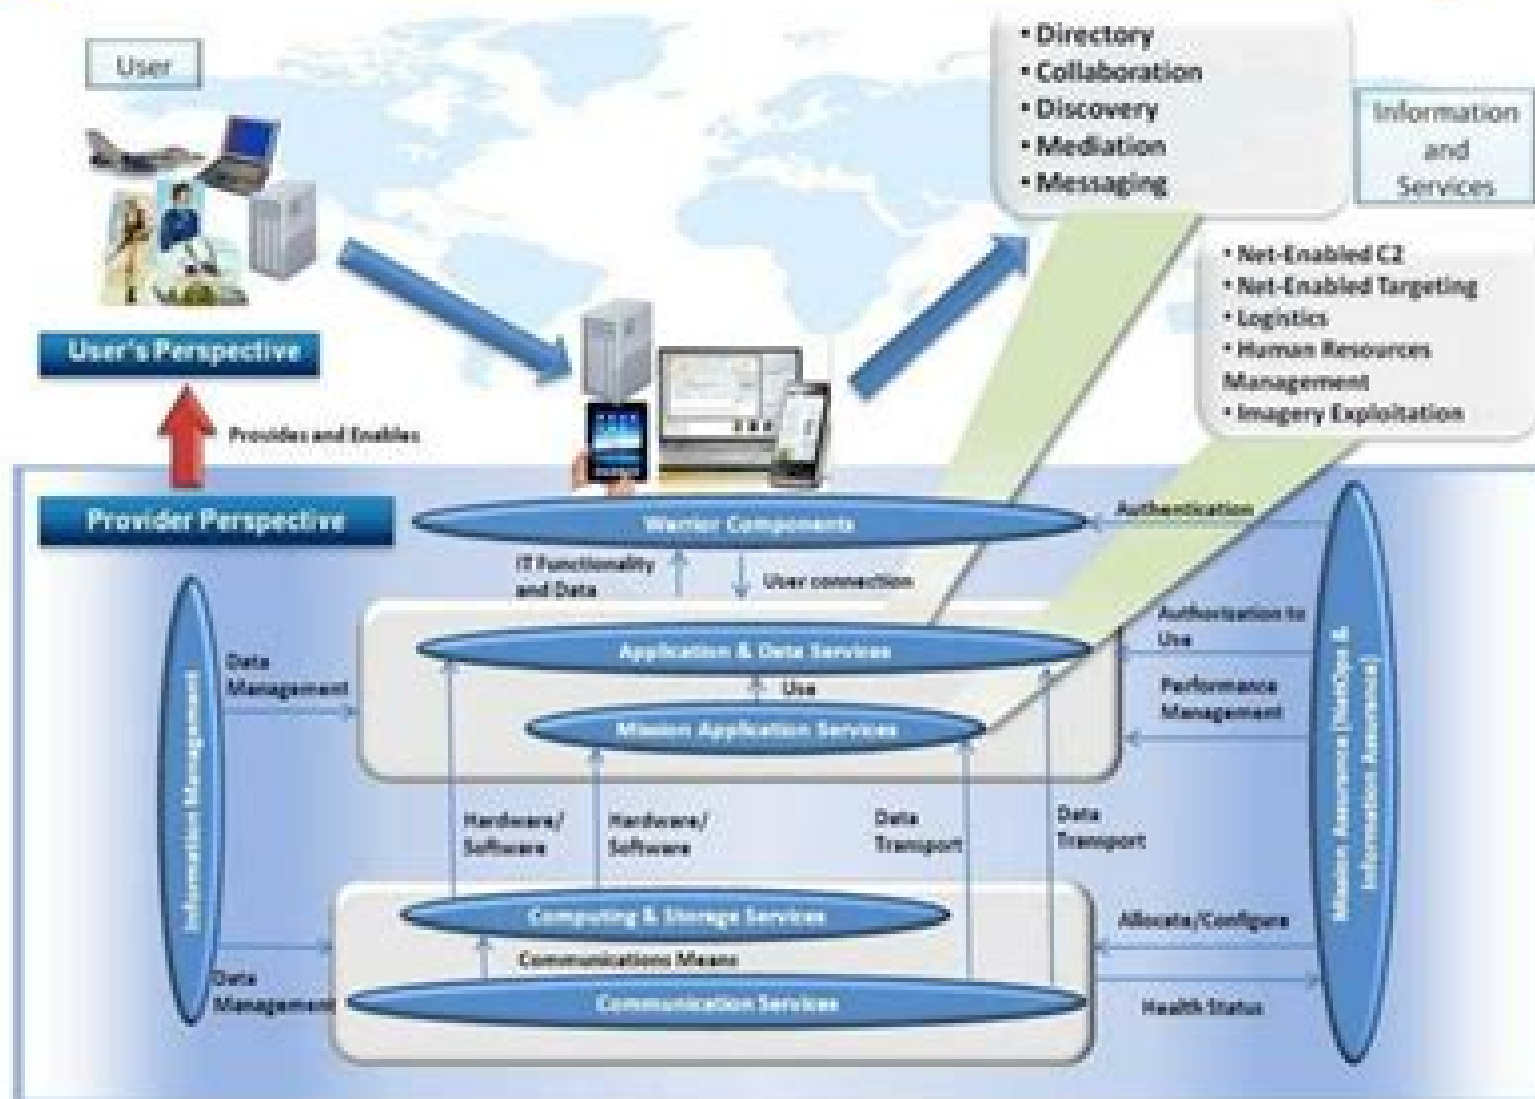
User

User's Perspective

Provides and Enables

• Directory
• Collaboration
• Discovery
• Mediation
• Messaging

Information and Services

• Net-Enabled C2
• Net-Enabled Targeting
• Logistics
• Human Resources Management
• Imagery Exploitation

Provider Perspective

Warrior Components

Authentication

IT Functionality and Data

User connection

Information Management

Data Management

Application & Data Services

Use

Mission Application Services

Authorization to Use

Performance Management

Mission Assurance (NetOps & Information Assurance)

Hardware/ Software

Hardware/ Software

Data Transport

Data Transport

Computing & Storage Services

Allocate/Configure

Communications Means

Data Management

Communication Services

Health Status